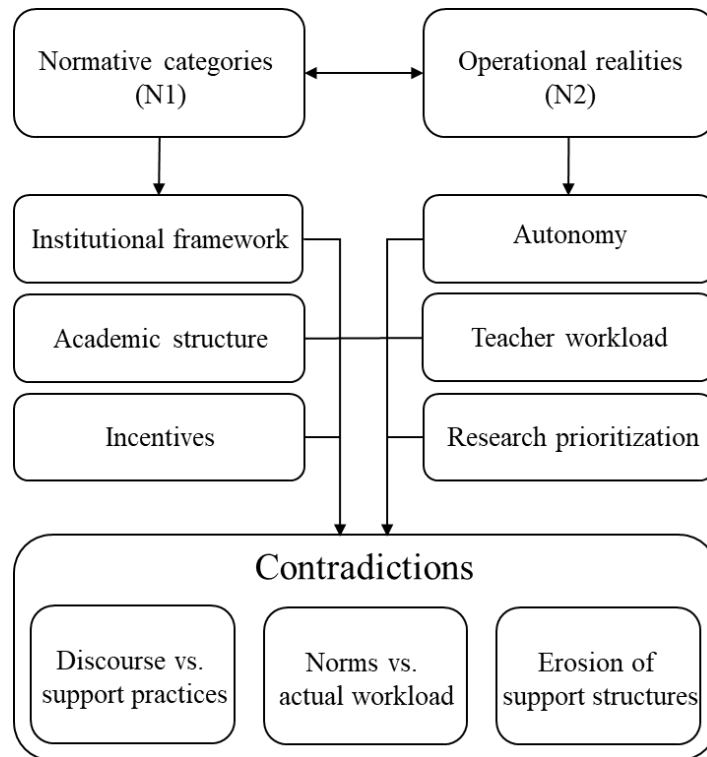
Normative categories (N1)

Operational realities (N2)

Institutional framework

Academic structure

Incentives

Autonomy

Teacher workload

Research prioritization

Contradictions

Discourse vs. support practices

Norms vs. actual workload

Erosion of support structures